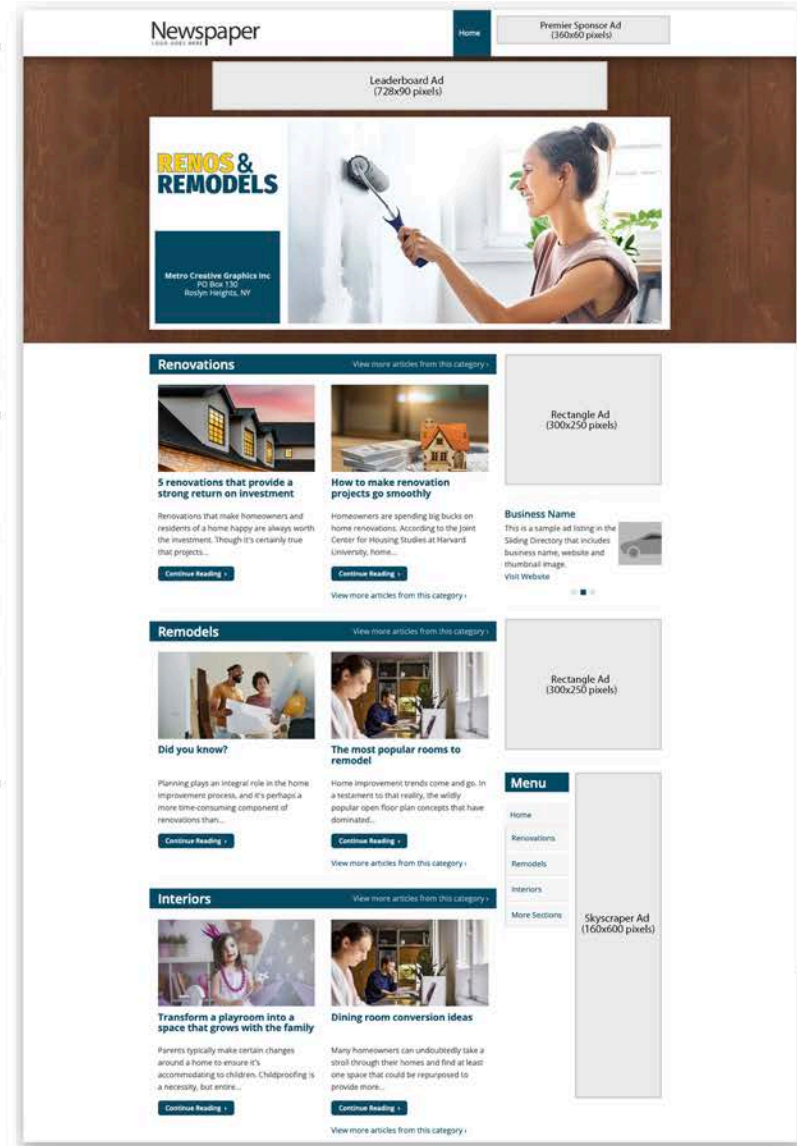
Newspaper
LOGO GOES HERE

Home

Premier Sponsor Ad
(360x60 pixels)

Leaderboard Ad
(728x90 pixels)

RENOS & REMODELS

Metro Creative Graphics Inc
PO Box 130
Roslyn Heights, NY

Renovations
View more articles from this category ›

5 renovations that provide a strong return on investment

Renovations that make homeowners and residents of a home happy are always worth the investment. Though it's certainly true that projects...

Continue Reading ›

How to make renovation projects go smoothly

Homeowners are spending big bucks on home renovations. According to the Joint Center for Housing Studies at Harvard University, home...

Continue Reading ›

View more articles from this category ›

Rectangle Ad
(300x250 pixels)

Business Name
This is a sample ad listing in the Sliding Directory that includes business name, website and thumbnail image.
Visit Website

Remodels
View more articles from this category ›

Did you know?

Planning plays an integral role in the home improvement process, and it's perhaps a more time-consuming component of renovations than...

Continue Reading ›

The most popular rooms to remodel

Home improvement trends come and go. In a testament to that reality, the widely popular open floor plan concepts that have dominated...

Continue Reading ›

View more articles from this category ›

Rectangle Ad
(300x250 pixels)

Menu
Home
Renovations
Remodels
Interiors
More Sections

Skyscraper Ad
(160x600 pixels)

Interiors
View more articles from this category ›

Transform a playroom into a space that grows with the family

Parents typically make certain changes around a home to ensure it's accommodating to children. Childproofing is a necessity, but entire...

Continue Reading ›

Dining room conversion ideas

Many homeowners can undoubtedly take a stroll through their homes and find at least one space that could be repurposed to provide more...

Continue Reading ›

View more articles from this category ›